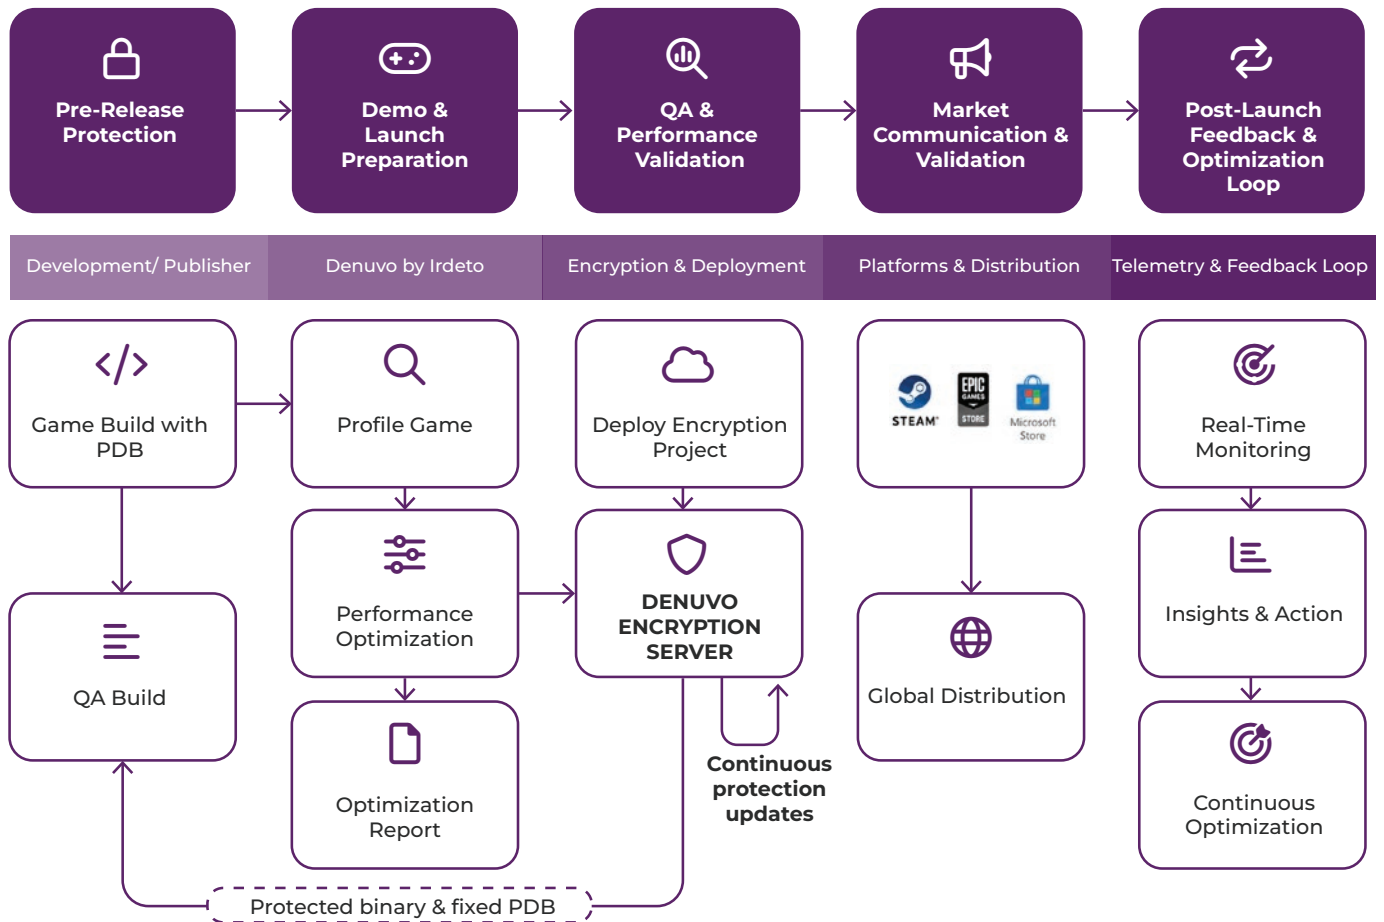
Pre-Release Protection

Demo & Launch Preparation

QA & Performance Validation

Market Communication & Validation

Post-Launch Feedback & Optimization Loop

Development/ Publisher

Denuvo by Irdeto

Encryption & Deployment

Platforms & Distribution

Telemetry & Feedback Loop

Game Build with PDB

Profile Game

Deploy Encryption Project

STEAM

EPIC GAMES STORE

Microsoft Store

Real-Time Monitoring

QA Build

Performance Optimization

DENUVO ENCRYPTION SERVER

Global Distribution

Insights & Action

Optimization Report

Continuous protection updates

Continuous Optimization

Protected binary & fixed PDB